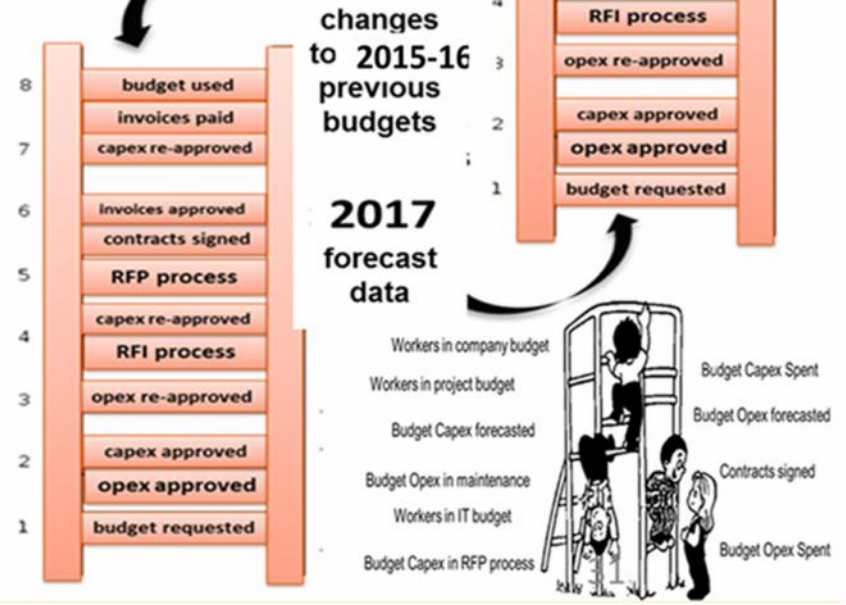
changes to 2015-16 previous budgets

2017 forecast data

8 budget used
invoices paid
7 capex re-approved
6 invoices approved
contracts signed
5 RFP process
capex re-approved
4 RFI process
3 opex re-approved
2 capex approved
opex approved
1 budget requested

4 RFI process
3 opex re-approved
2 capex approved
opex approved
1 budget requested

Workers in company budget
Workers in project budget
Budget Capex forecasted
Budget Opex in maintenance
Workers in IT budget
Budget Capex in RFP process
Budget Capex Spent
Budget Opex forecasted
Contracts signed
Budget Opex Spent